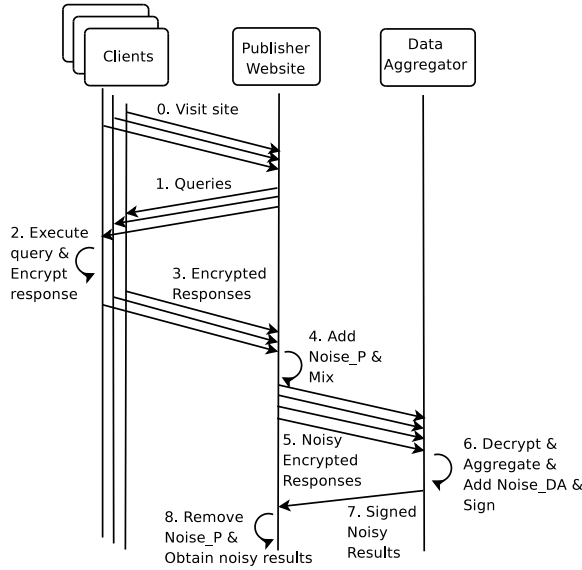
Clients

Publisher Website

Data Aggregator

0. Visit site

1. Queries

2. Execute query & Encrypt response

3. Encrypted Responses

4. Add Noise_P & Mix

5. Noisy Encrypted Responses

6. Decrypt & Aggregate & Add Noise_DA & Sign

7. Signed Noisy Results

8. Remove Noise_P & Obtain noisy results